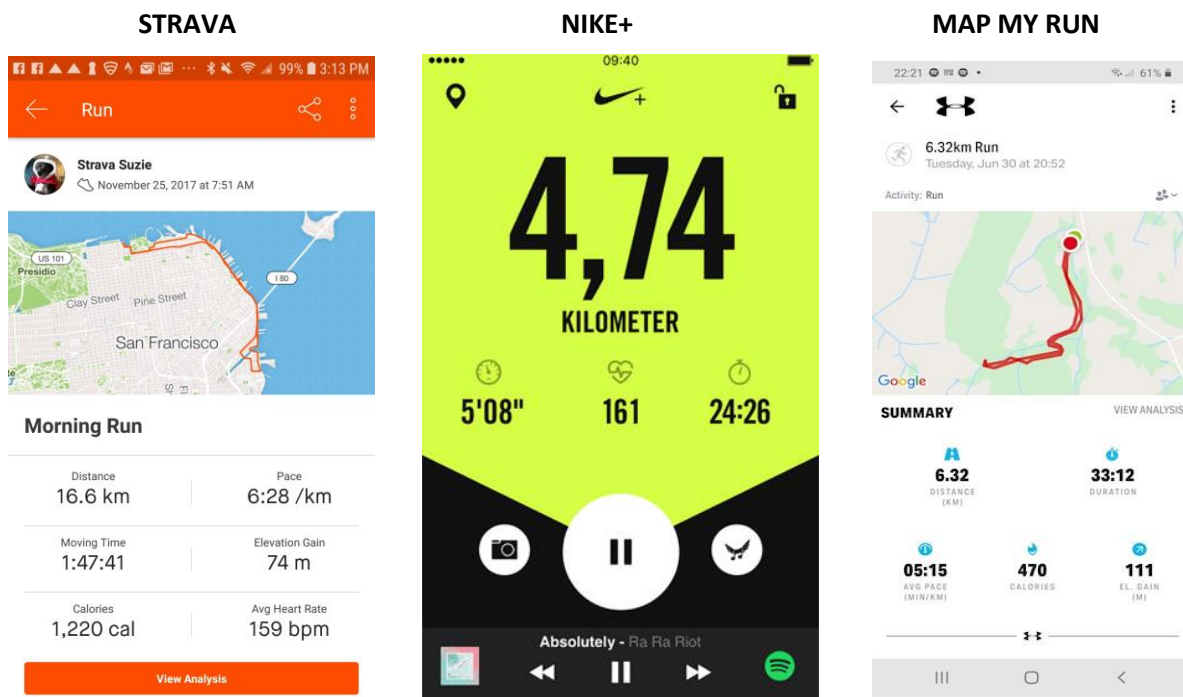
STRAVA

99% 3:13 PM

Run

Strava Suzie

November 25, 2017 at 7:51 AM

US 101

Presidio

I 80

Clay Street

Pine Street

San Francisco

Morning Run

| Distance | Pace |
|---|---|
| 16.6 km | 6:28 /km |
| Moving Time | Elevation Gain |
| 1:47:41 | 74 m |
| Calories | Avg Heart Rate |
| 1,220 cal | 159 bpm |

View Analysis

NIKE+

09:40

4,74

KILOMETER

5'08"

161

24:26

Absolutely - Ra Ra Riot

MAP MY RUN

22:21

61%

6.32km Run

Tuesday, Jun 30 at 20:52

Activity: Run

Google

SUMMARY

VIEW ANALYSIS

6.32
DISTANCE (KM)

33:12
DURATION

05:15
AVG PACE (MIN/KM)

470
CALORIES

111
EL. GAIN (M)